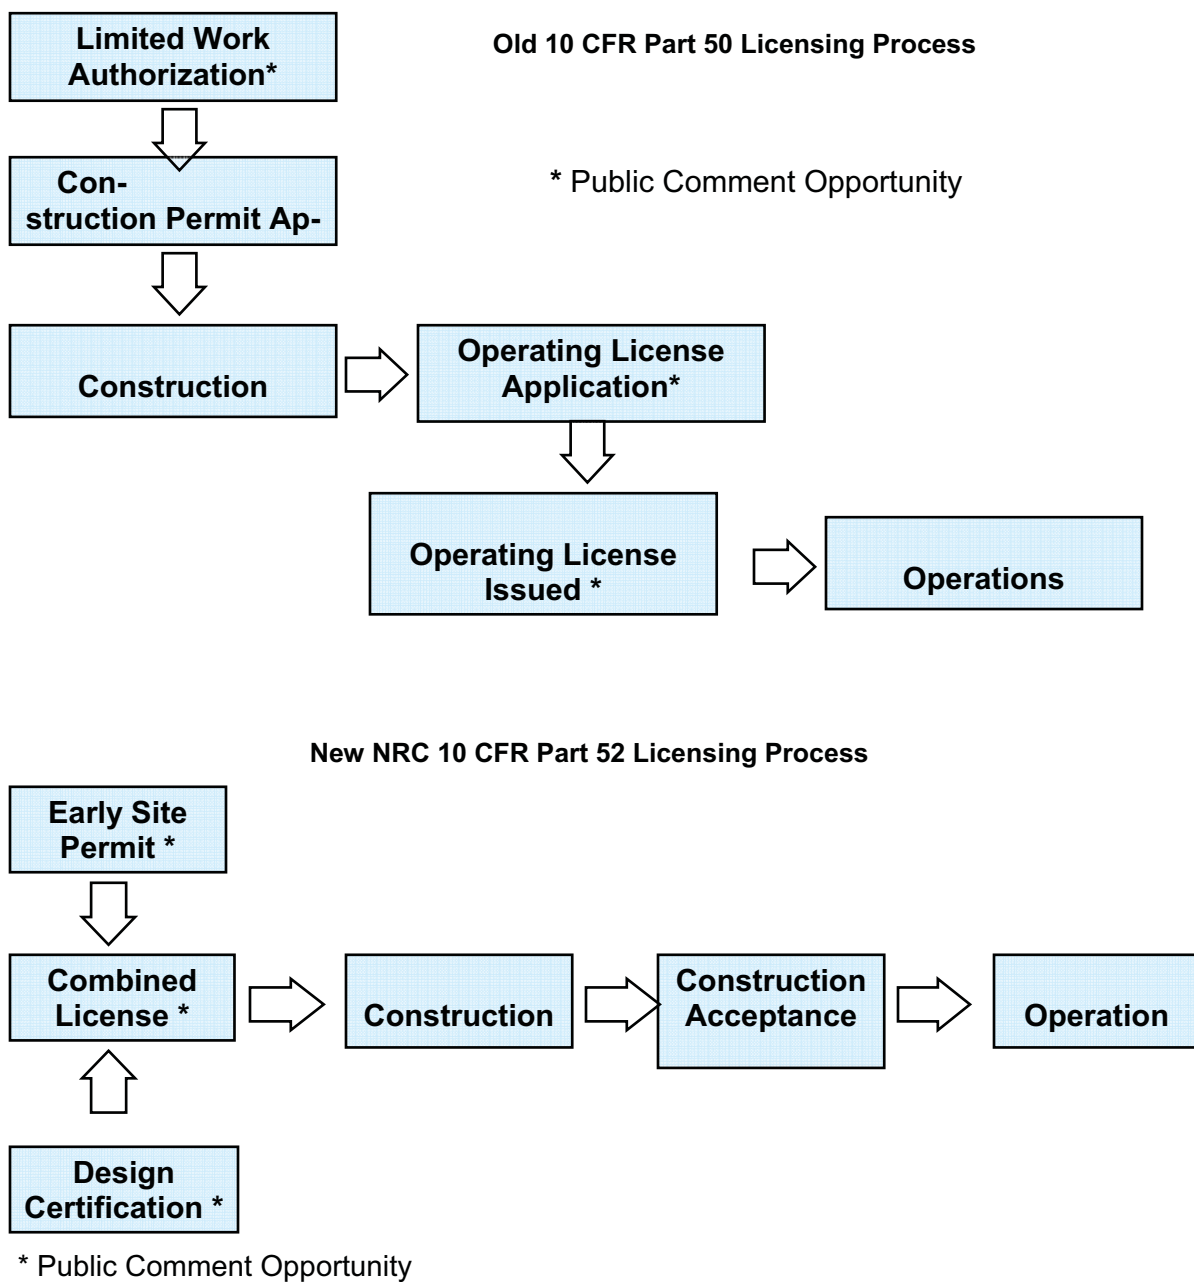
Limited Work Authorization*

Old 10 CFR Part 50 Licensing Process

Construction Permit Ap-

* Public Comment Opportunity

Construction

Operating License Application*

Operating License Issued *

Operations

New NRC 10 CFR Part 52 Licensing Process

Early Site Permit *

Combined License *

Construction

Construction Acceptance

Operation

Design Certification *

* Public Comment Opportunity